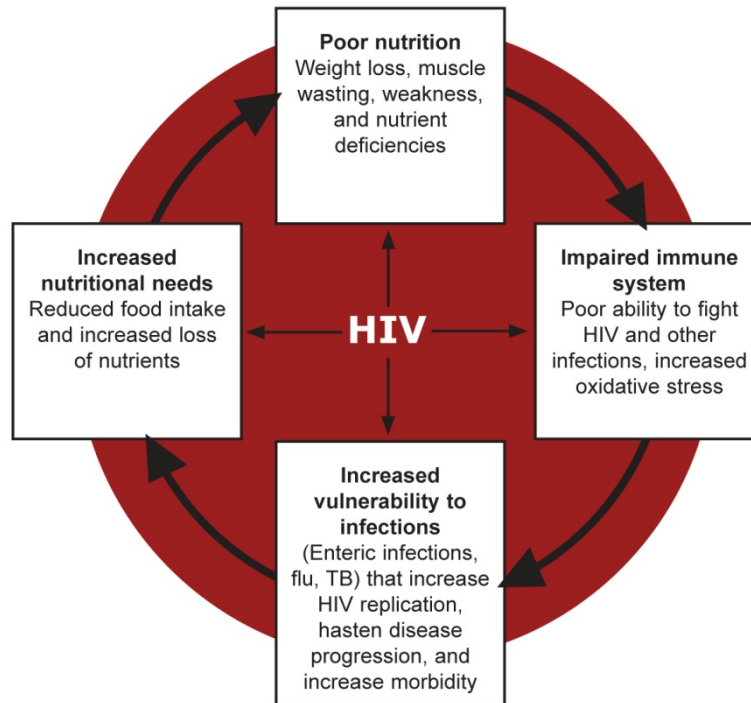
**Poor nutrition**
Weight loss, muscle wasting, weakness, and nutrient deficiencies

**Increased nutritional needs**
Reduced food intake and increased loss of nutrients

**HIV**

**Impaired immune system**
Poor ability to fight HIV and other infections, increased oxidative stress

**Increased vulnerability to infections**
(Enteric infections, flu, TB) that increase HIV replication, hasten disease progression, and increase morbidity